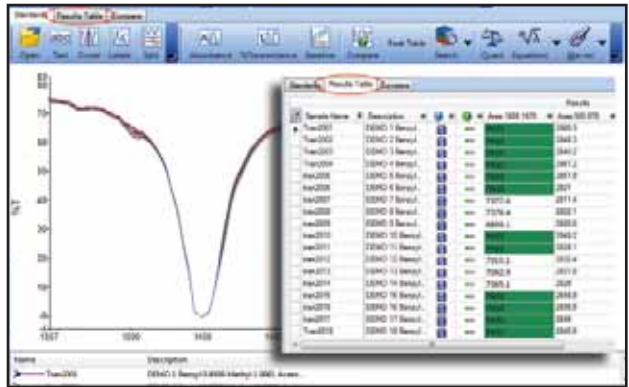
Standards | Results Table | Reviews

Open | Text | Doctor | Labels | Spin | Absorbance | %Transmittance | Baseline | Compare | Peak Table | Search | Quant | Equations | Macros

%T

1507 | 1300 | 1400

Standards | Results Table | Reviews

Results

| | Sample Name | Description | | | | Area 1550 1570 | Area 500 570 |
|---|---|---|---|---|---|---|---|
| | Tran2001 | DEMO 1 Benzyl... | | | | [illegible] | 2865.5 |
| | Tran2002 | DEMO 2 Benzyl... | | | | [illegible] | 2845.3 |
| | Tran2003 | DEMO 3 Benzyl... | | | | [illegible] | 2865.3 |
| | Tran2004 | DEMO 4 Benzyl... | | | | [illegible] | 2861.2 |
| | Tran2005 | DEMO 5 Benzyl... | | | | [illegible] | 2861.8 |
| | Tran2006 | DEMO 6 Benzyl... | | | | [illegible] | 2821 |
| | Tran2007 | DEMO 7 Benzyl... | | | | 7372.4 | 2871.4 |
| | Tran2008 | DEMO 8 Benzyl... | | | | 7379.4 | 2822.7 |
| | Tran2009 | DEMO 9 Benzyl... | | | | 6899.1 | 2808.8 |
| | Tran2010 | DEMO 10 Benzyl... | | | | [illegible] | 2865.2 |
| | Tran2011 | DEMO 11 Benzyl... | | | | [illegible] | 2828.1 |
| | Tran2012 | DEMO 12 Benzyl... | | | | 7063.2 | 2860.5 |
| | Tran2013 | DEMO 13 Benzyl... | | | | 7062.8 | 2811.0 |
| | Tran2014 | DEMO 14 Benzyl... | | | | 7065.2 | 2826 |
| | Tran2015 | DEMO 15 Benzyl... | | | | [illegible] | 2816.9 |
| | Tran2016 | DEMO 16 Benzyl... | | | | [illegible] | 2808.8 |
| | Tran2017 | DEMO 17 Benzyl... | | | | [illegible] | 2848 |
| | Tran2018 | DEMO 18 Benzyl... | | | | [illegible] | 2845.8 |

Name | Description

Tran2001 | DEMO 2 Benzyl 0.8000 Methyl 3.000, Acess...